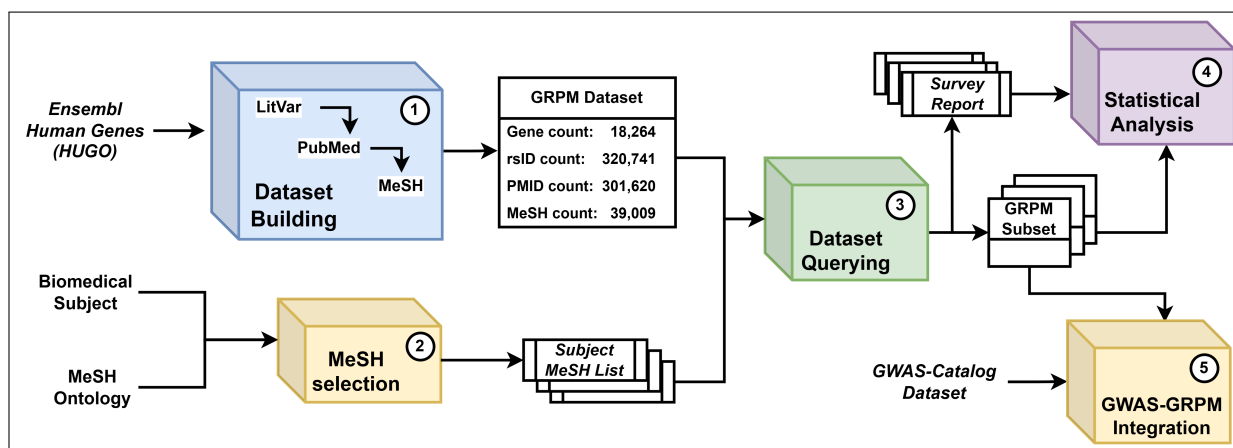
Ensembl Human Genes (HUGO)

LitVar
PubMed
MeSH
1
Dataset Building

GRPM Dataset

| Gene count: | 18,264 |
|---|---|
| rsID count: | 320,741 |
| PMID count: | 301,620 |
| MeSH count: | 39,009 |

Biomedical Subject

MeSH Ontology

2
MeSH selection

Subject MeSH List

3
Dataset Querying

Survey Report

4
Statistical Analysis

GRPM Subset

GWAS-Catalog Dataset

5
GWAS-GRPM Integration